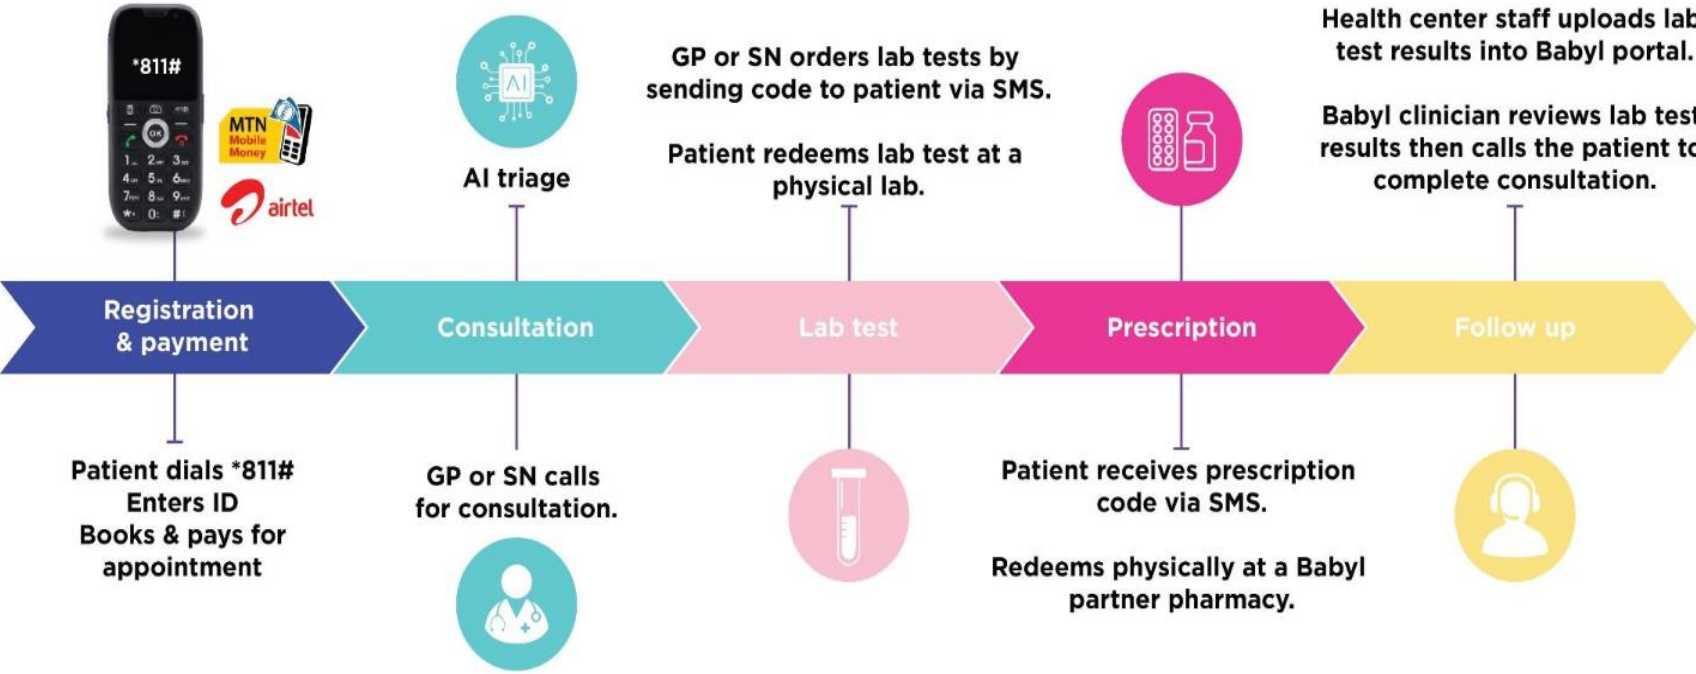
*811#

MTN Mobile Money

airtel

AI

AI triage

GP or SN orders lab tests by sending code to patient via SMS.

Patient redeems lab test at a physical lab.

Health center staff uploads lab test results into Babyl portal.

Babyl clinician reviews lab test results then calls the patient to complete consultation.

Registration & payment

Consultation

Lab test

Prescription

Follow up

Patient dials *811#
Enters ID
Books & pays for appointment

GP or SN calls for consultation.

Patient receives prescription code via SMS.

Redeems physically at a Babyl partner pharmacy.